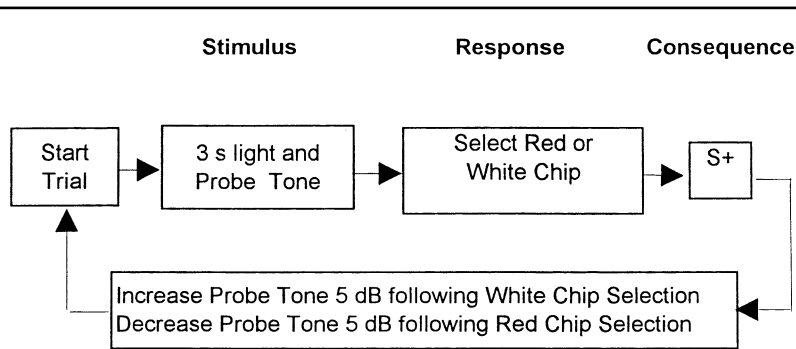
Stimulus

Response

Consequence

Start Trial

3 s light and Probe Tone

Select Red or White Chip

S+

Increase Probe Tone 5 dB following White Chip Selection
Decrease Probe Tone 5 dB following Red Chip Selection